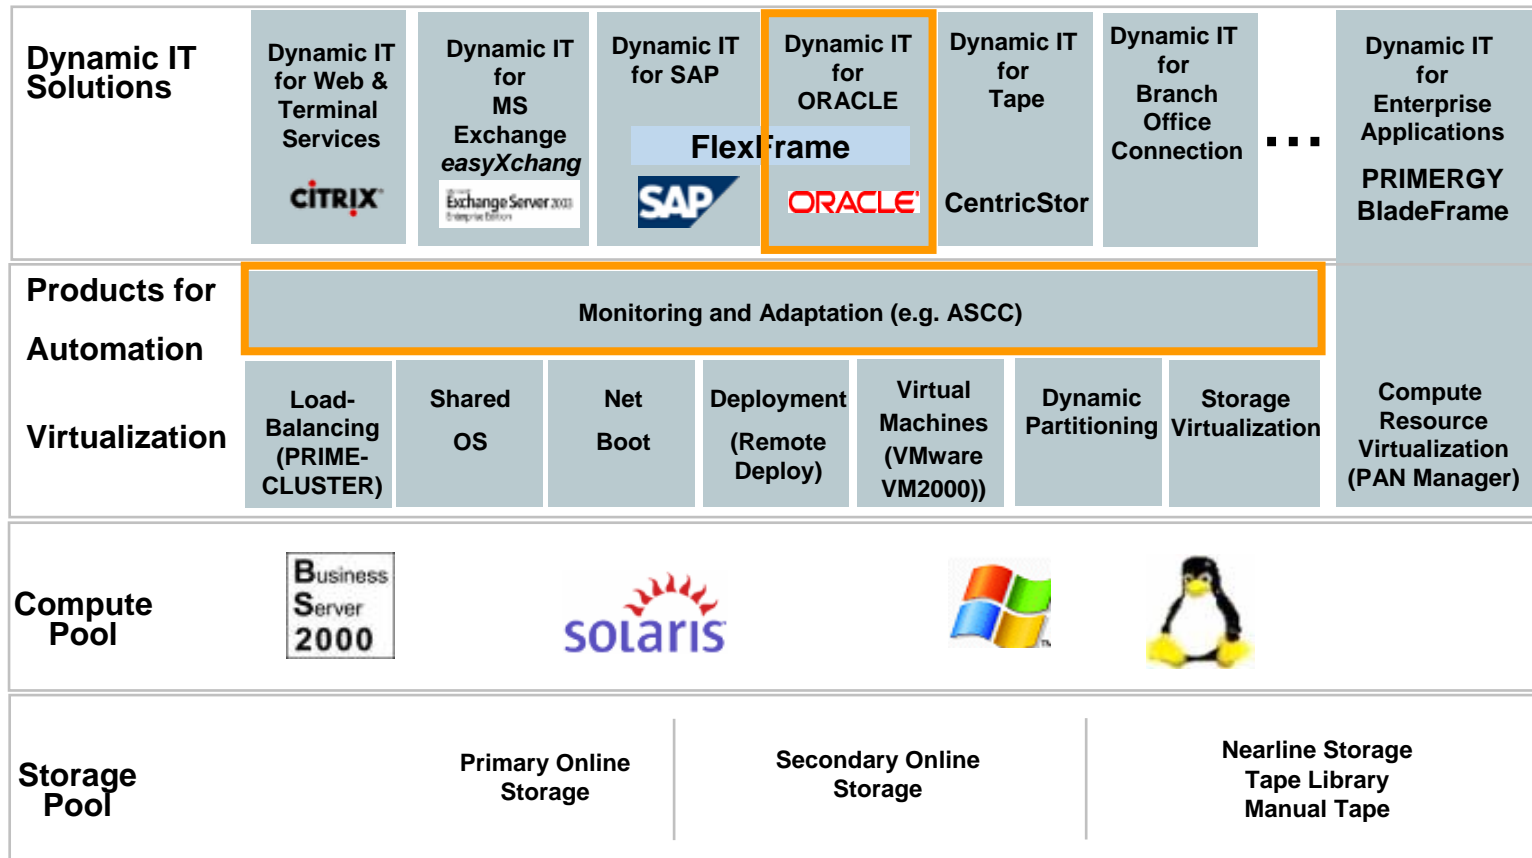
Dynamic IT Solutions

Dynamic IT for Web & Terminal Services

CITRIX

Dynamic IT for MS Exchange easyXchang

Exchange Server 2003 Enterprise Edition

Dynamic IT for SAP

FlexFrame

SAP

Dynamic IT for ORACLE

ORACLE

Dynamic IT for Tape

CentricStor

Dynamic IT for Branch Office Connection

...

Dynamic IT for Enterprise Applications

PRIMERGY BladeFrame

Products for Automation

Monitoring and Adaptation (e.g. ASCC)

Virtualization

Load-Balancing (PRIME-CLUSTER)

Shared OS

Net Boot

Deployment (Remote Deploy)

Virtual Machines (VMware VM2000))

Dynamic Partitioning

Storage Virtualization

Compute Resource Virtualization (PAN Manager)

Compute Pool

Business Server 2000

solaris

Storage Pool

Primary Online Storage

Secondary Online Storage

Nearline Storage Tape Library Manual Tape